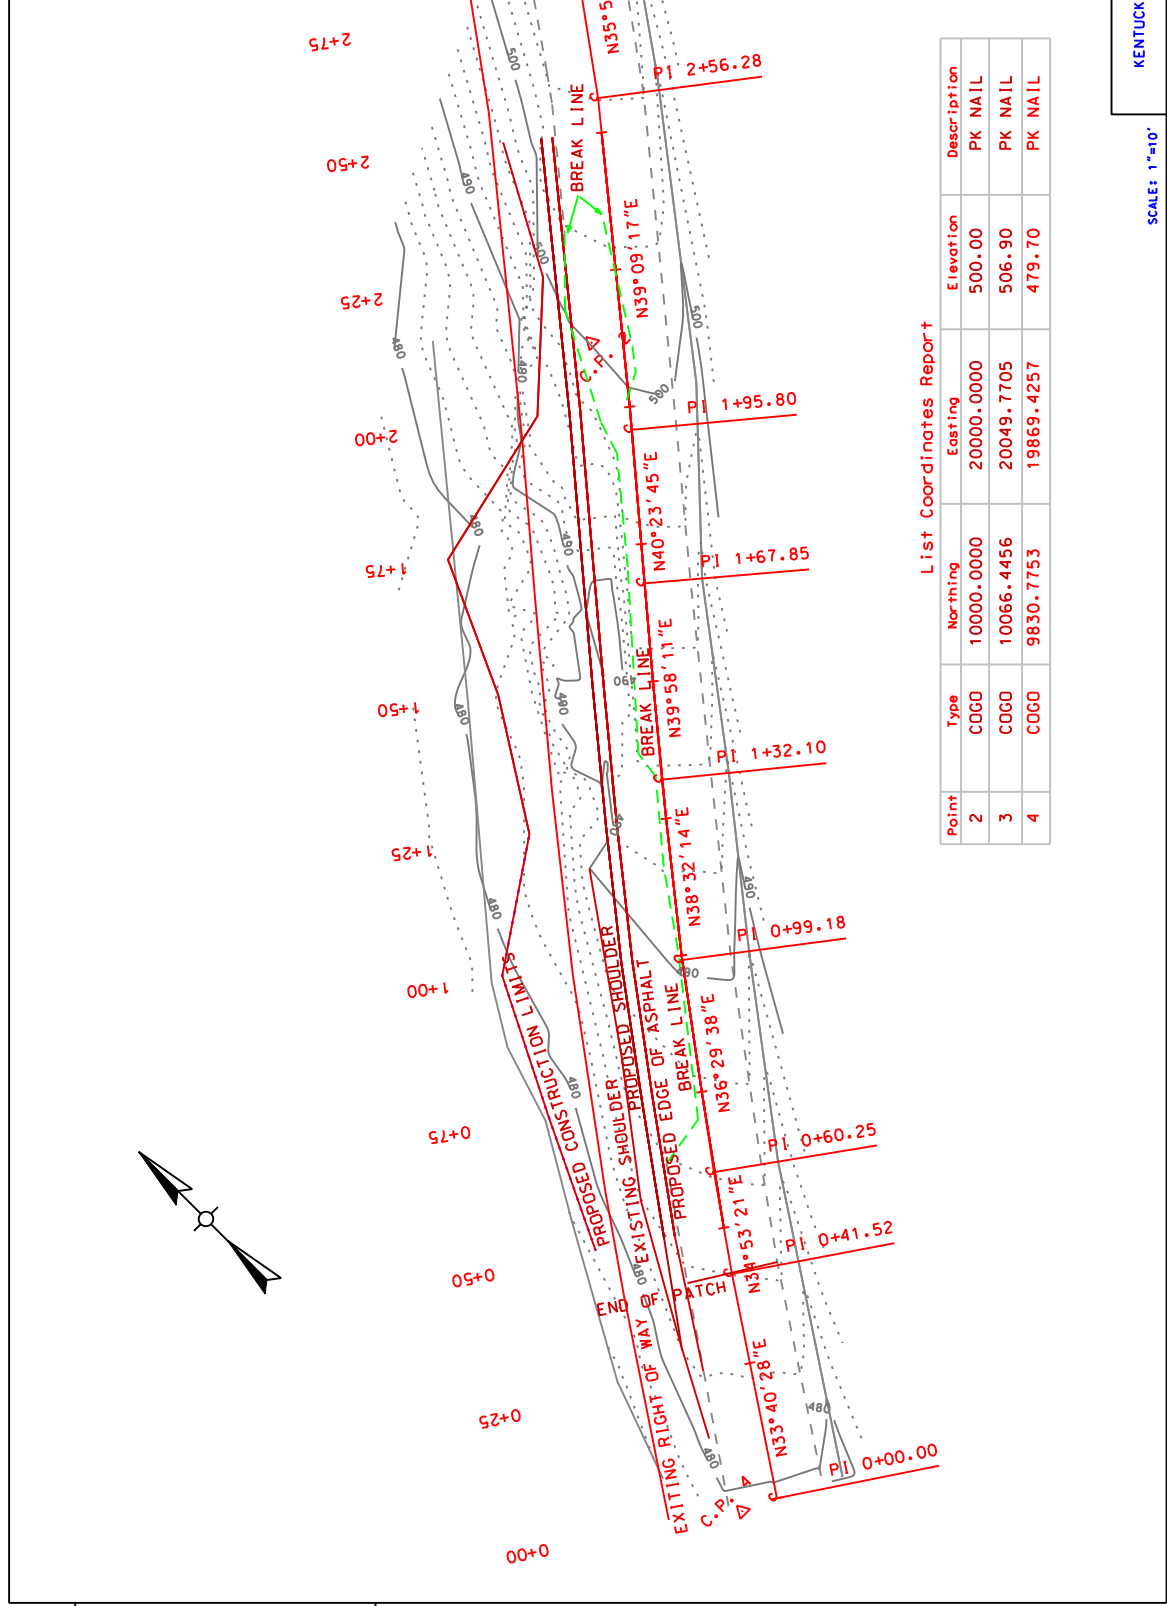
2+75
2+50
2+25
2+00
1+75
1+50
1+25
1+00
0+75
0+50
0+25
0+00

N35°5
PI 2+56.28
BREAK LINE
N39°09'17"E
C.P. 2
PI 1+95.80
N40°23'45"E
PI 1+67.85
BREAK LINE
N39°58'11"E
PI 1+32.10
N38°32'14"E
PI 0+99.18
BREAK LINE
N36°29'38"E
PI 0+60.25
N34°53'21"E
PI 0+41.52
N33°40'28"E
PI 0+00.00
C.P. A
PROPOSED CONSTRUCTION LIMITS
PROPOSED SHOULDER
EXISTING SHOULDER
PROPOSED EDGE OF ASPHALT
PROPOSED
END OF PATCH
EXITING RIGHT OF WAY

500
490
480
500
490
480
500
490
480
490
490
480
480
480
480
480
490
480

List Coordinates Report

| Point | Type | Northing | Easting | Elevation | Description |
|---|---|---|---|---|---|
| 2 | COGO | 10000.0000 | 20000.0000 | 500.00 | PK NAIL |
| 3 | COGO | 10066.4456 | 20049.7705 | 506.90 | PK NAIL |
| 4 | COGO | 9830.7753 | 19869.4257 | 479.70 | PK NAIL |

KENTUCK
SCALE: 1"=10'